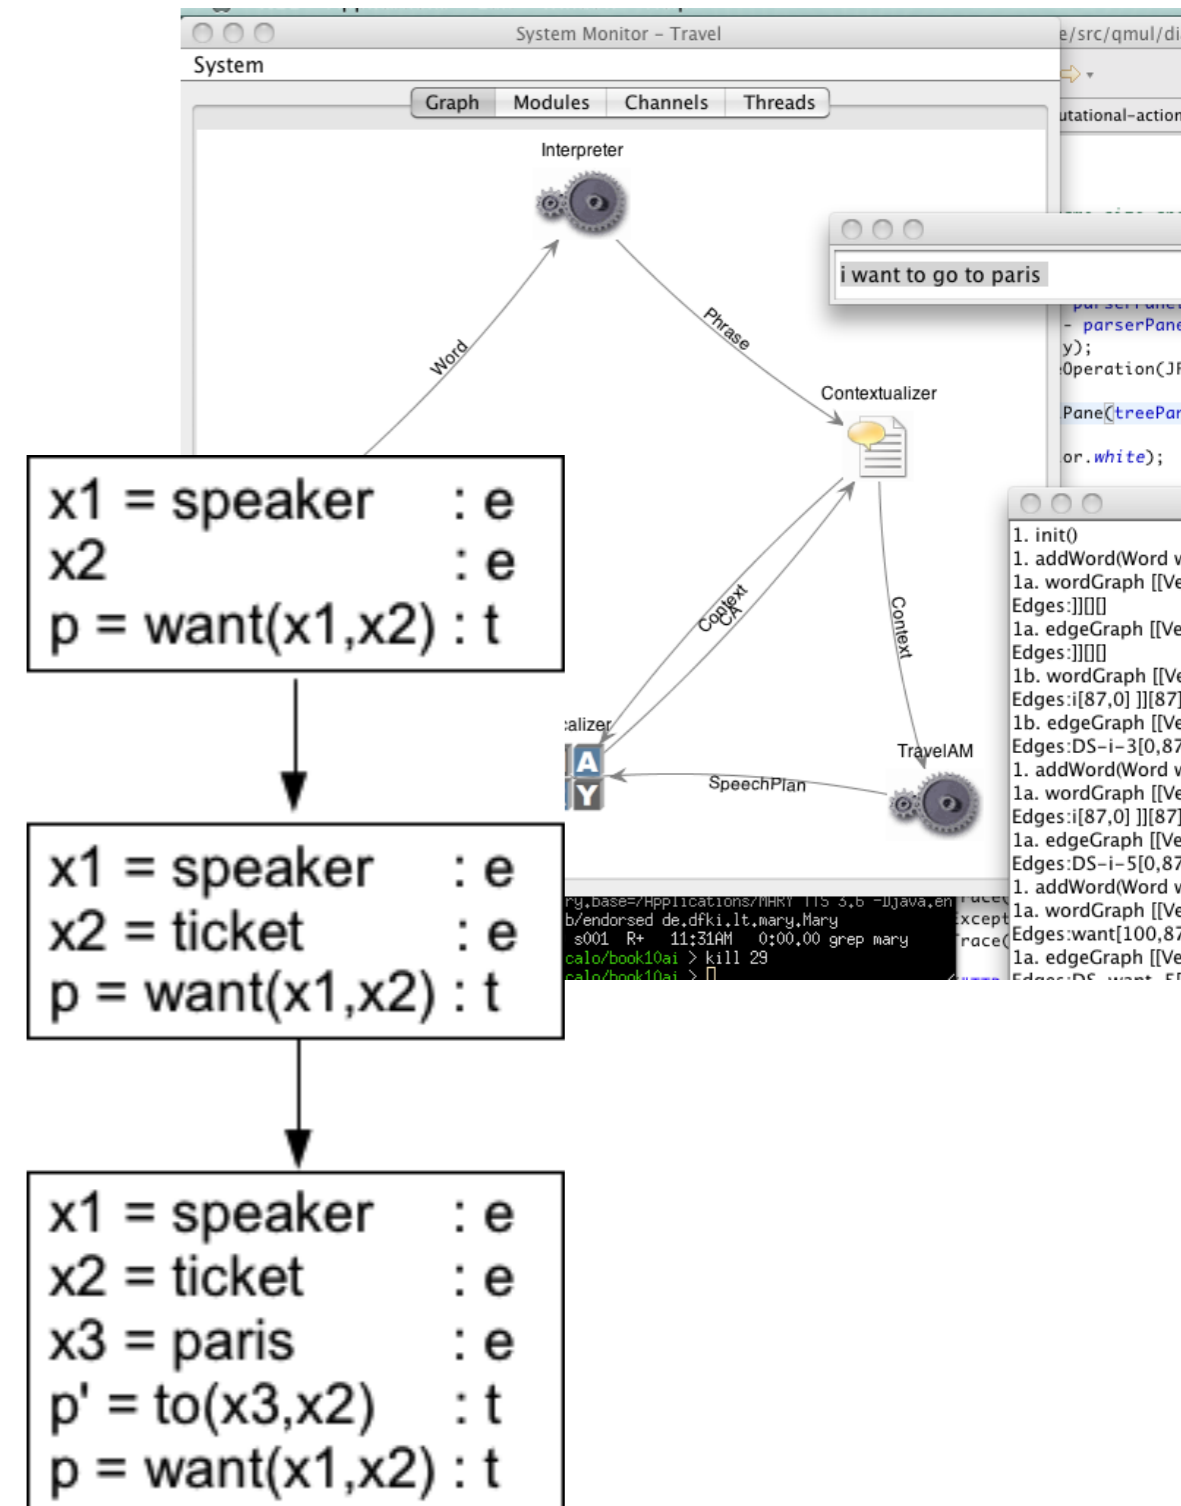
System Monitor – Travel

System

Graph Modules Channels Threads

Interpreter

Word

Phrase

Contextualizer

Context CA

Context

alizer

TravelAM

SpeechPlan

e/src/qmul/di

utational-action

i want to go to paris

- parserPane

y);

Operation(JF

Pane(treePar

or.white);

1. init()
1. addWord(Word v
1a. wordGraph [[Ve
Edges:]][][]
1a. edgeGraph [[Ve
Edges:]][][]
1b. wordGraph [[Ve
Edges:i[87,0] ]][87]
1b. edgeGraph [[Ve
Edges:DS-i-3[0,87
1. addWord(Word v
1a. wordGraph [[Ve
Edges:i[87,0] ]][87]
1a. edgeGraph [[Ve
Edges:DS-i-5[0,87
1. addWord(Word v
1a. wordGraph [[Ve
Edges:want[100,87
1a. edgeGraph [[Ve

ry.base=/Applications/MARY TTS 3.6 -Djava.en
b/endorsed de.dfki.lt.mary.Mary
s001 R+ 11:31AM 0:00.00 grep mary
calo/book10ai > kill 29
calo/book10ai >

xcept
race(

x1 = speaker : e
x2 : e
p = want(x1,x2) : t

x1 = speaker : e
x2 = ticket : e
p = want(x1,x2) : t

x1 = speaker : e
x2 = ticket : e
x3 = paris : e
p' = to(x3,x2) : t
p = want(x1,x2) : t